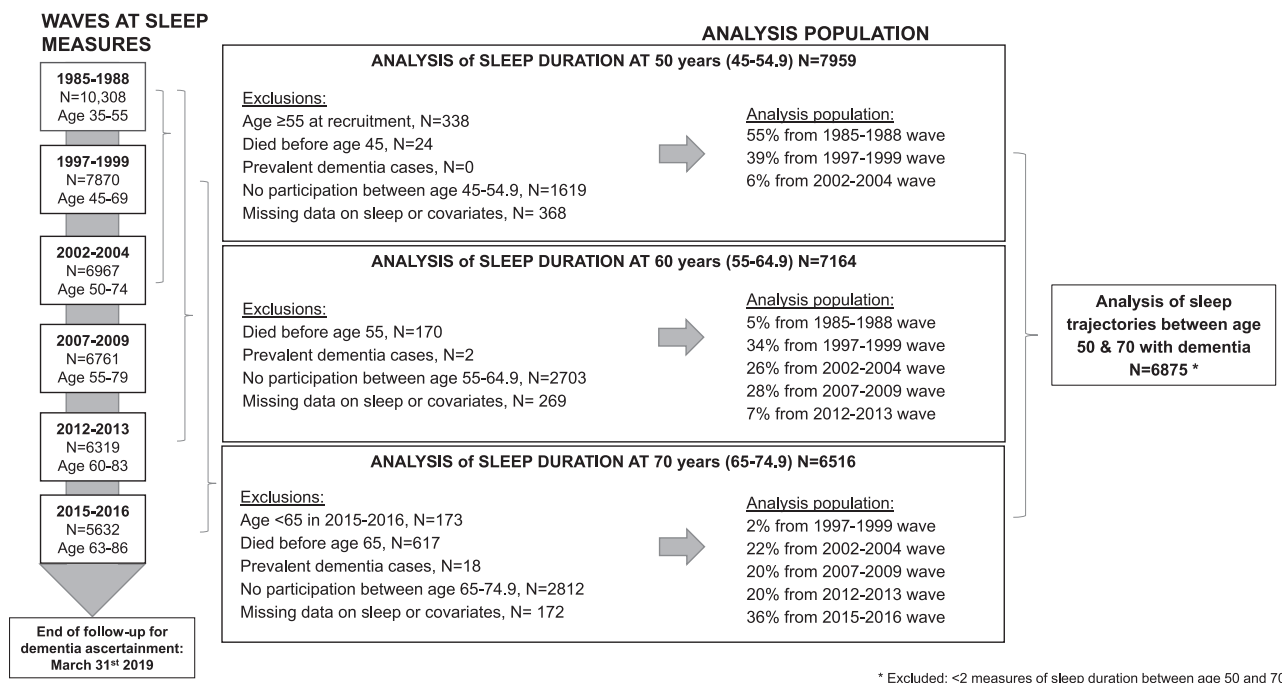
WAVES AT SLEEP MEASURES

1985-1988
N=10,308
Age 35-55

1997-1999
N=7870
Age 45-69

2002-2004
N=6967
Age 50-74

2007-2009
N=6761
Age 55-79

2012-2013
N=6319
Age 60-83

2015-2016
N=5632
Age 63-86

End of follow-up for dementia ascertainment: March 31$^{st}$ 2019

ANALYSIS POPULATION

ANALYSIS of SLEEP DURATION AT 50 years (45-54.9) N=7959

Exclusions:
Age ≥55 at recruitment, N=338
Died before age 45, N=24
Prevalent dementia cases, N=0
No participation between age 45-54.9, N=1619
Missing data on sleep or covariates, N= 368

Analysis population:
55% from 1985-1988 wave
39% from 1997-1999 wave
6% from 2002-2004 wave

ANALYSIS of SLEEP DURATION AT 60 years (55-64.9) N=7164

Exclusions:
Died before age 55, N=170
Prevalent dementia cases, N=2
No participation between age 55-64.9, N=2703
Missing data on sleep or covariates, N= 269

Analysis population:
5% from 1985-1988 wave
34% from 1997-1999 wave
26% from 2002-2004 wave
28% from 2007-2009 wave
7% from 2012-2013 wave

ANALYSIS of SLEEP DURATION AT 70 years (65-74.9) N=6516

Exclusions:
Age <65 in 2015-2016, N=173
Died before age 65, N=617
Prevalent dementia cases, N=18
No participation between age 65-74.9, N=2812
Missing data on sleep or covariates, N= 172

Analysis population:
2% from 1997-1999 wave
22% from 2002-2004 wave
20% from 2007-2009 wave
20% from 2012-2013 wave
36% from 2015-2016 wave

Analysis of sleep trajectories between age 50 & 70 with dementia N=6875 *

* Excluded: <2 measures of sleep duration between age 50 and 70